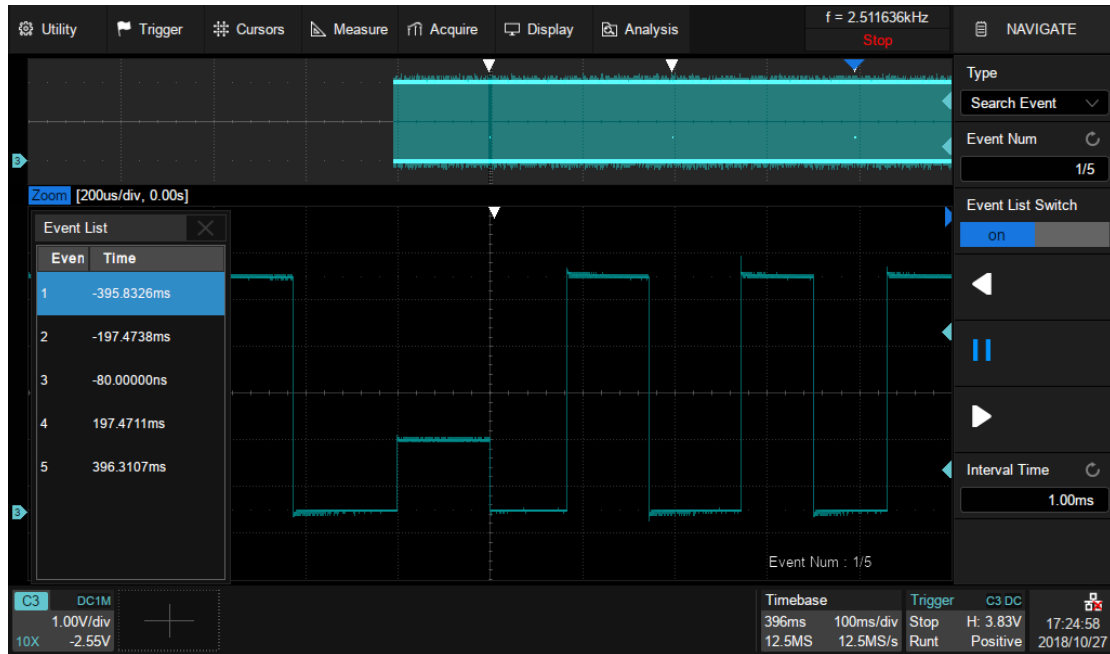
Utility Trigger Cursors Measure Acquire Display Analysis

f = 2.511636kHz
Stop

NAVIGATE

Type
Search Event
Event Num
1/5
Event List Switch
on

Interval Time
1.00ms

Zoom [200us/div, 0.00s]

Event List

| Even | Time |
|---|---|
| 1 | -395.8326ms |
| 2 | -197.4738ms |
| 3 | -80.00000ns |
| 4 | 197.4711ms |
| 5 | 396.3107ms |

Event Num : 1/5

C3 DC1M
1.00V/div
10X -2.55V

Timebase
396ms 100ms/div
12.5MS 12.5MS/s

Trigger C3 DC
Stop H: 3.83V
Runt Positive

17:24:58
2018/10/27